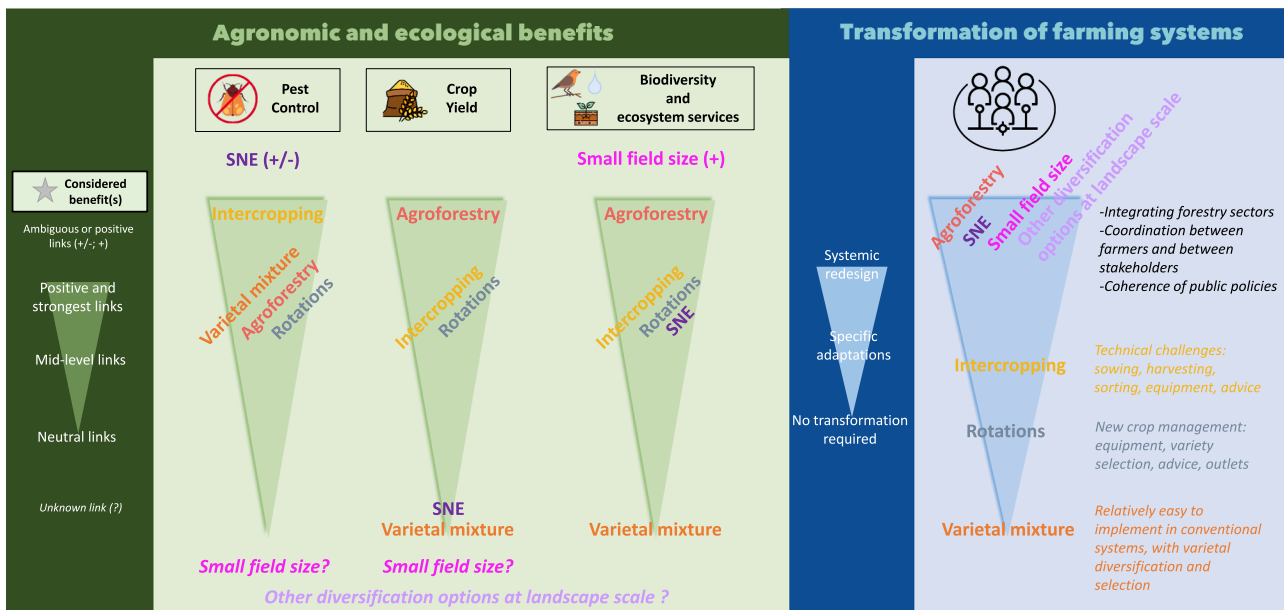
Agronomic and ecological benefits

Transformation of farming systems

Considered benefit(s)

Ambiguous or positive links (+/-; +)

Positive and strongest links

Mid-level links

Neutral links

Unknown link (?)

Pest Control

Crop Yield

Biodiversity and ecosystem services

SNE (+/-)

Small field size (+)

Intercropping

Varietal mixture

Agroforestry

Rotations

Small field size?

Agroforestry

Intercropping

Rotations

SNE

Varietal mixture

Small field size?

Agroforestry

Intercropping

Rotations

SNE

Varietal mixture

Other diversification options at landscape scale ?

Systemic redesign

Specific adaptations

No transformation required

Agroforestry

SNE

Small field size

Other diversification options at landscape scale

-Integrating forestry sectors
-Coordination between farmers and between stakeholders
-Coherence of public policies

Intercropping

Technical challenges: sowing, harvesting, sorting, equipment, advice

Rotations

New crop management: equipment, variety selection, advice, outlets

Varietal mixture

Relatively easy to implement in conventional systems, with varietal diversification and selection